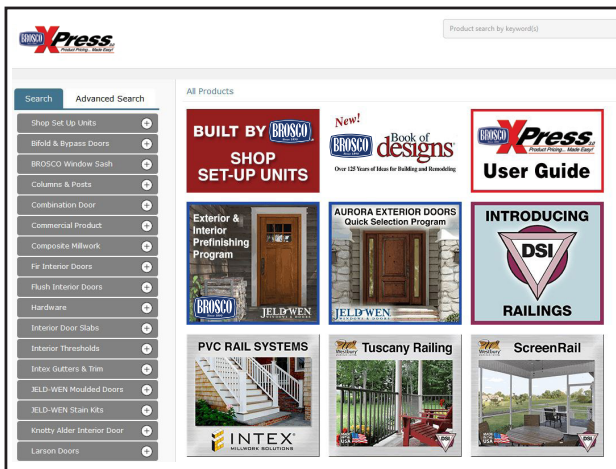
BROSCO XPress 2.0 Product Pricing... Made Easy!

Product search by keyword(s)

Search
Advanced Search

Shop Set Up Units
Bifold & Bypass Doors
BROSCO Window Sash
Columns & Posts
Combination Door
Commercial Product
Composite Millwork
Fir Interior Doors
Flush Interior Doors
Hardware
Interior Door Slabs
Interior Thresholds
Intex Gutters & Trim
JELD-WEN Moulded Doors
JELD-WEN Stain Kits
Knotty Alder Interior Door
Larson Doors

All Products

BUILT BY BROSCO SHOP SET-UP UNITS

New! BROSCO Book of designs Over 125 Years of Ideas for Building and Remodeling

BROSCO XPress 2.0 Product Pricing... Made Easy! User Guide

Exterior & Interior Prefinishing Program BROSCO JELD-WEN WINDOWS & DOORS

AURORA EXTERIOR DOORS Quick Selection Program JELD-WEN WINDOWS & DOORS

INTRODUCING DSI RAILINGS

PVC RAIL SYSTEMS INTEX MILLWORK SOLUTIONS

Westbury Tuscany Railing DSI

Westbury ScreenRail DSI